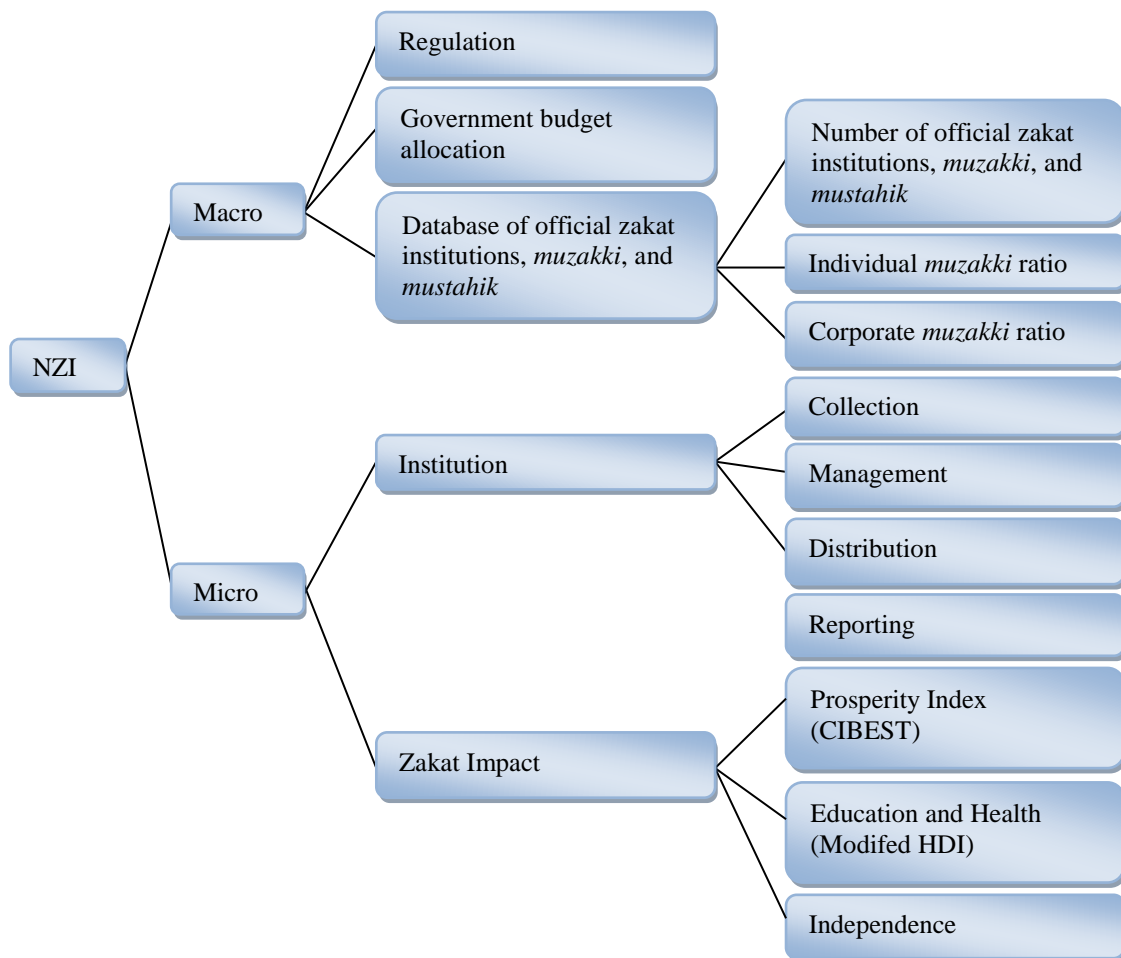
NZI

Macro

Regulation

Government budget allocation

Database of official zakat institutions, *muzakki*, and *mustahik*

Number of official zakat institutions, *muzakki*, and *mustahik*

Individual *muzakki* ratio

Corporate *muzakki* ratio

Micro

Institution

Collection

Management

Distribution

Reporting

Zakat Impact

Prosperity Index (CIBEST)

Education and Health (Modifed HDI)

Independence